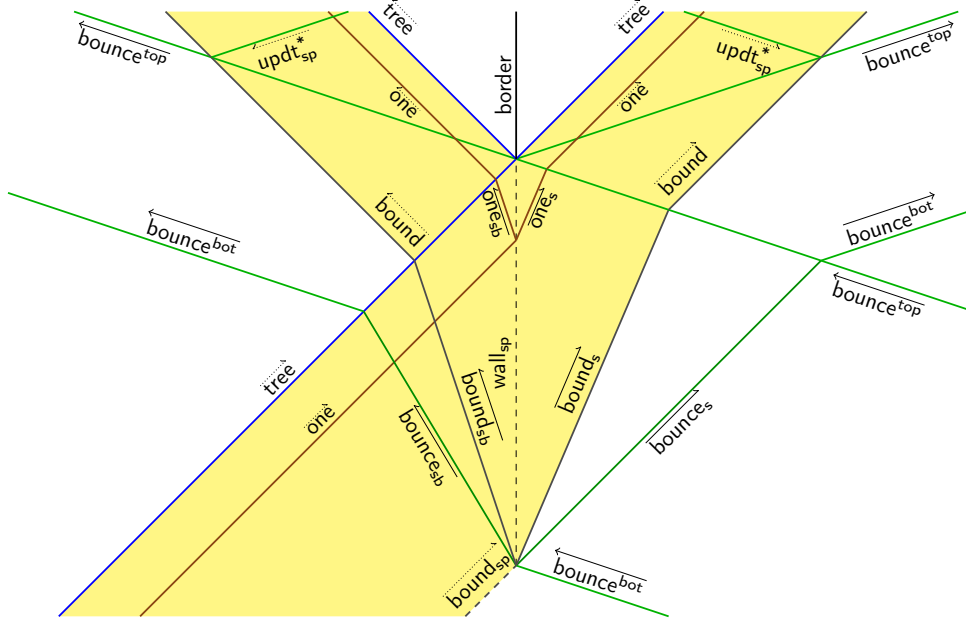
$\overleftarrow{\text{bounce}^{top}}$
tree
border
tree
$\overrightarrow{\text{bounce}^{top}}$
$\text{updt}^*_{sp}$
$\text{updt}^*_{sp}$
one
one
bound
bound
$\text{one}_{sb}$
$\text{one}_s$
$\overleftarrow{\text{bounce}^{bot}}$
$\overrightarrow{\text{bounce}^{bot}}$
$\overleftarrow{\text{bounce}^{top}}$
$\text{wall}_{sp}$
tree
$\overrightarrow{\text{bound}_s}$
$\overleftarrow{\text{bound}_{sb}}$
one
$\overleftarrow{\text{bounce}_{sb}}$
$\overrightarrow{\text{bounce}_s}$
$\text{bound}_{sp}$
$\overleftarrow{\text{bounce}^{bot}}$